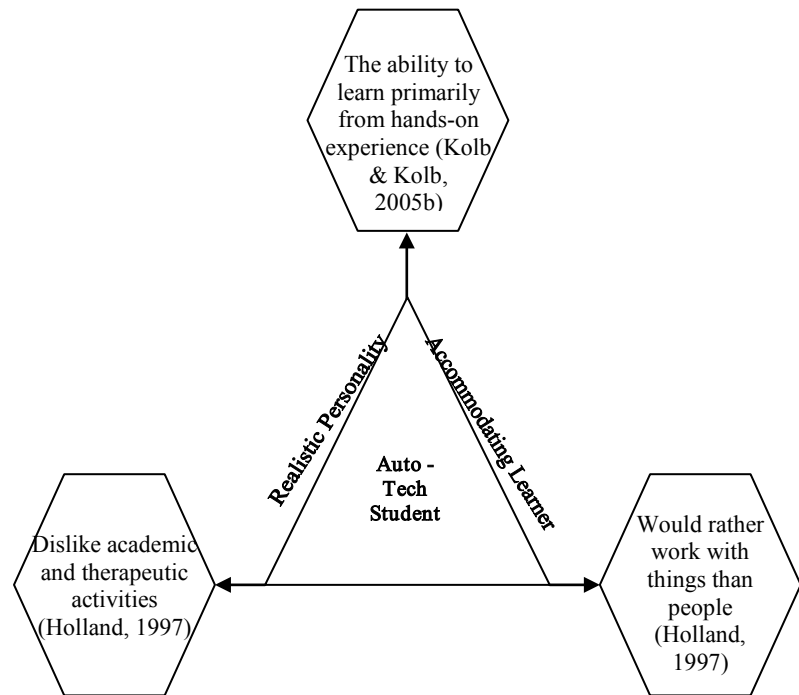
The ability to learn primarily from hands-on experience (Kolb & Kolb, 2005b)

Realistic Personality

Accommodating Learner

Auto - Tech Student

Dislike academic and therapeutic activities (Holland, 1997)

Would rather work with things than people (Holland, 1997)